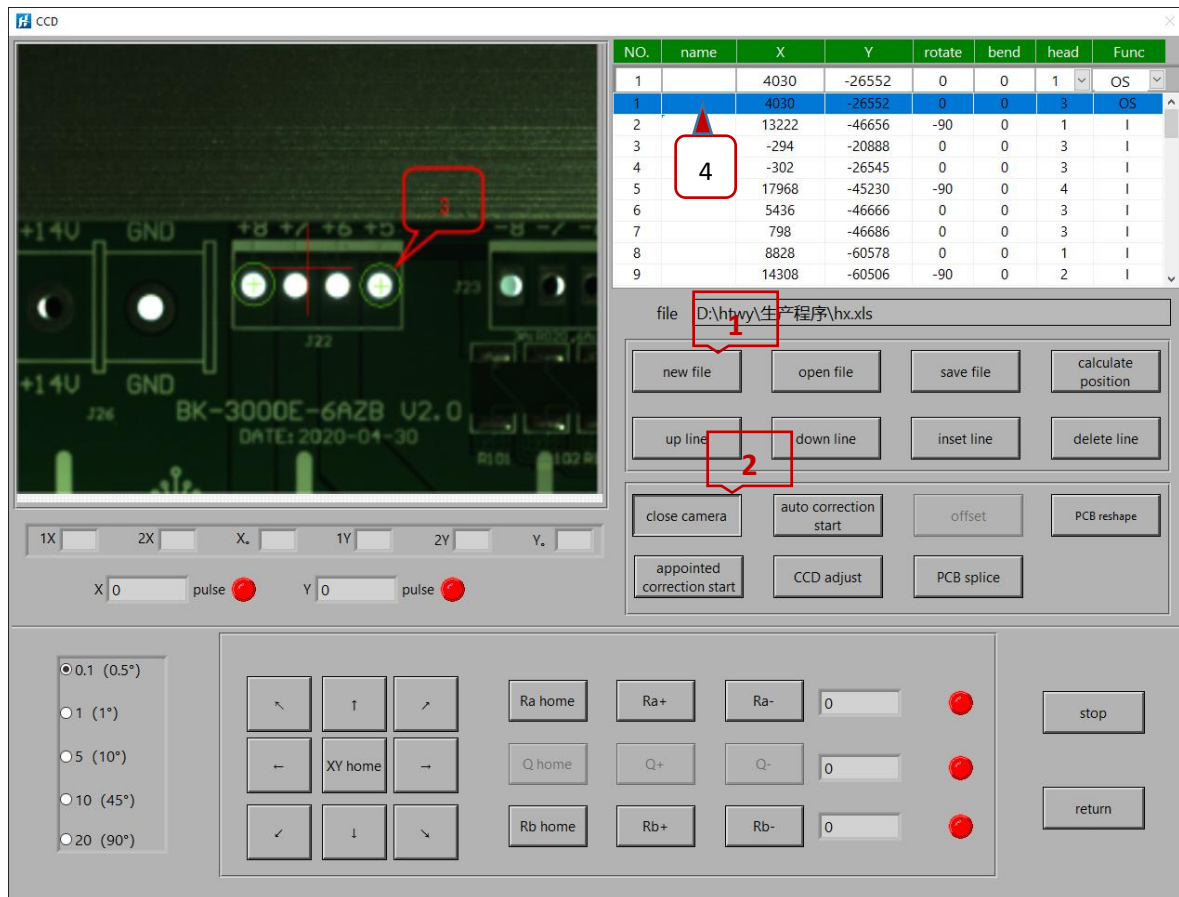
CCD

+14V GND +8 +7 +6 +5 -8 -7 J23

3

J22

+14V GND J26 BK-3000E-6AZB V2.0 DATE: 2020-04-30 R101

| NO. | name | X | Y | rotate | bend | head | Func |
|---|---|---|---|---|---|---|---|
| 1 | | 4030 | -26552 | 0 | 0 | 1 | OS |
| 1 | | 4030 | -26552 | 0 | 0 | 3 | OS |
| 2 | | 13222 | -46656 | -90 | 0 | 1 | I |
| 3 | | -294 | -20888 | 0 | 0 | 3 | I |
| 4 | | -302 | -26545 | 0 | 0 | 3 | I |
| 5 | | 17968 | -45230 | -90 | 0 | 4 | I |
| 6 | | 5436 | -46666 | 0 | 0 | 3 | I |
| 7 | | 798 | -46686 | 0 | 0 | 3 | I |
| 8 | | 8828 | -60578 | 0 | 0 | 1 | I |
| 9 | | 14308 | -60506 | -90 | 0 | 2 | I |

4

file D:\htwy\生产程序\hx.xls

1

new file open file save file calculate position

up line down line inset line delete line

2

close camera auto correction start offset PCB reshape

appointed correction start CCD adjust PCB splice

1X 2X X。 1Y 2Y Y。

X 0 pulse Y 0 pulse

0.1 (0.5°)
1 (1°)
5 (10°)
10 (45°)
20 (90°)

↖ ↑ ↗
← XY home →
↙ ↓ ↘

Ra home Ra+ Ra- 0
Q home Q+ Q- 0
Rb home Rb+ Rb- 0

stop

return